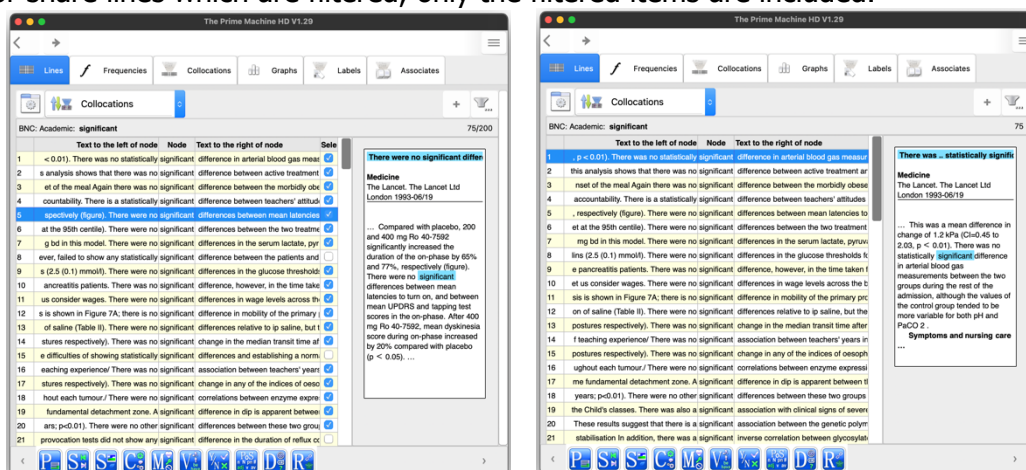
or share lines which are filtered, only the filtered items are included.

The Prime Machine HD V1.29

Lines | Frequencies | Collocations | Graphs | Labels | Associates

Collocations

BNC: Academic: significant 75/200

| | Text to the left of node | Node | Text to the right of node | Sele |
|---|---|---|---|---|
| 1 | < 0.01). There was no statistically | significant | difference in arterial blood gas meas | |
| 2 | s analysis shows that there was no | significant | difference between active treatment | |
| 3 | et of the meal Again there was no | significant | difference between the morbidly obe | |
| 4 | countability. There is a statistically | significant | difference between teachers' attitude | |
| 5 | spectively (figure). There were no | significant | differences between mean latencies | |
| 6 | at the 95th centile). There was no | significant | difference between the two treatme | |
| 7 | g bd in this model. There were no | significant | differences in the serum lactate, pyr | |
| 8 | ever, failed to show any statistically | significant | difference between the patients and | |
| 9 | s (2.5 (0.1) mmol/l). There were no | significant | differences in the glucose threshold | |
| 10 | ancreatitis patients. There was no | significant | difference, however, in the time take | |
| 11 | us consider wages. There was no | significant | differences in wage levels across th | |
| 12 | s is shown in Figure 7A; there is no | significant | difference in mobility of the primary | |
| 13 | of saline (Table II). There were no | significant | differences relative to ip saline, but | |
| 14 | stures respectively). There was no | significant | change in the median transit time af | |
| 15 | e difficulties of showing statistically | significant | differences and establishing a norm | |
| 16 | eaching experience/ There was no | significant | association between teachers' years | |
| 17 | stures respectively). There was no | significant | change in any of the indices of oeso | |
| 18 | hout each tumour./ There were no | significant | correlations between enzyme expre | |
| 19 | fundamental detachment zone. A | significant | difference in dip is apparent betwee | |
| 20 | ars; p<0.01). There were no other | significant | differences between these two grou | |
| 21 | provocation tests did not show any | significant | difference in the duration of reflux c | |

There were no significant differ

Medicine
The Lancet. The Lancet Ltd
London 1993-06-19

... Compared with placebo, 200 and 400 mg Ro 40-7592 significantly increased the duration of the on-phase by 65% and 77%, respectively (figure). There were no significant differences between mean latencies to turn on, and between mean UPDRS and tapping test scores in the on-phase. After 400 mg Ro 40-7592, mean dyskinesia score during on-phase increased by 20% compared with placebo (p < 0.05). ...

The Prime Machine HD V1.29

Lines | Frequencies | Collocations | Graphs | Labels | Associates

Collocations

BNC: Academic: significant 75

| | Text to the left of node | Node | Text to the right of node |
|---|---|---|---|
| 1 | , p < 0.01). There was no statistically | significant | difference in arterial blood gas measur |
| 2 | this analysis shows that there was no | significant | difference between active treatment ar |
| 3 | nset of the meal Again there was no | significant | difference between the morbidly obese |
| 4 | accountability. There is a statistically | significant | difference between teachers' attitudes |
| 5 | , respectively (figure). There were no | significant | differences between mean latencies to |
| 6 | et at the 95th centile). There was no | significant | difference between the two treatment |
| 7 | mg bd in this model. There were no | significant | differences in the serum lactate, pyruv |
| 8 | lins (2.5 (0.1) mmol/l). There were no | significant | differences in the glucose thresholds fo |
| 9 | e pancreatitis patients. There was no | significant | difference, however, in the time taken f |
| 10 | et us consider wages. There was no | significant | differences in wage levels across the b |
| 11 | sis is shown in Figure 7A; there is no | significant | difference in mobility of the primary prc |
| 12 | on of saline (Table II). There were no | significant | differences relative to ip saline, but the |
| 13 | postures respectively). There was no | significant | change in the median transit time after |
| 14 | f teaching experience/ There was no | significant | association between teachers' years of |
| 15 | postures respectively). There was no | significant | change in any of the indices of oesoph |
| 16 | ughout each tumour./ There were no | significant | correlations between enzyme expressi |
| 17 | me fundamental detachment zone. A | significant | difference in dip is apparent between tl |
| 18 | years; p<0.01). There were no other | significant | differences between these two groups |
| 19 | the Child's classes. There was also a | significant | association with clinical signs of severe |
| 20 | These results suggest that there is a | significant | association between the genetic polym |
| 21 | stabilisation In addition, there was a | significant | inverse correlation between glycosylat |

There was .. statistically signific

Medicine
The Lancet. The Lancet Ltd
London 1993-06-19

... This was a mean difference in change of 1.2 kPa (CI=0.45 to 2.03, p < 0.01). There was no statistically significant difference in arterial blood gas measurements between the two groups during the rest of the admission, although the values of the control group tended to be more variable for both pH and PaCO 2 .
Symptoms and nursing care
...